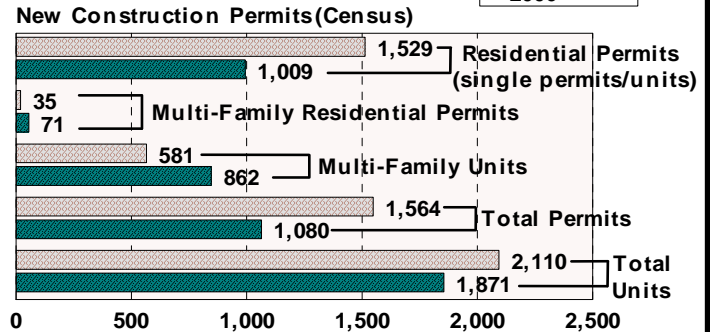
New Construction Permits(Census)

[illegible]

1,529 Residential Permits (single permits/units)
1,009

35 Multi-Family Residential Permits
71

581 Multi-Family Units
862

1,564 Total Permits
1,080

2,110 Total Units
1,871

0 500 1,000 1,500 2,000 2,500